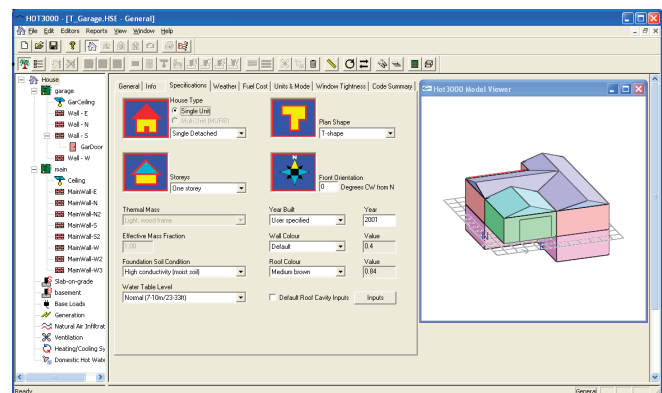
HOT3000 - [T_Garage.HSE - General]

File Edit Editors Reports View Window Help

House
garage
GarCeiling
Wall - E
Wall - N
Wall - S
GarDoor
Wall - W
main
Ceiling
MainWall-E
MainWall-N
MainWall-N2
MainWall-S
MainWall-S2
MainWall-W
MainWall-W2
MainWall-W3
Slab-on-grade
basement
Base Loads
Generation
Natural Air Infiltrat
Ventilation
Heating/Cooling Sy
Domestic Hot Wate

General | Info | Specifications | Weather | Fuel Cost | Units & Mode | Window Tightness | Code Summary

House Type
Single Unit
Multi-Unit (MURB)
Single Detached

Plan Shape
T-shape

Storeys
One storey

Front Orientation
0 Degrees CW from N

Thermal Mass
Light, wood frame

Effective Mass Fraction
1.00

Foundation Soil Condition
High conductivity (moist soil)

Water Table Level
Normal (7-10m/23-33ft)

Year Built
User specified

Year
2001

Wall Colour
Default

Value
0.4

Roof Colour
Medium brown

Value
0.84

Default Roof Cavity Inputs

Inputs

Hot3000 Model Viewer

Ready

General